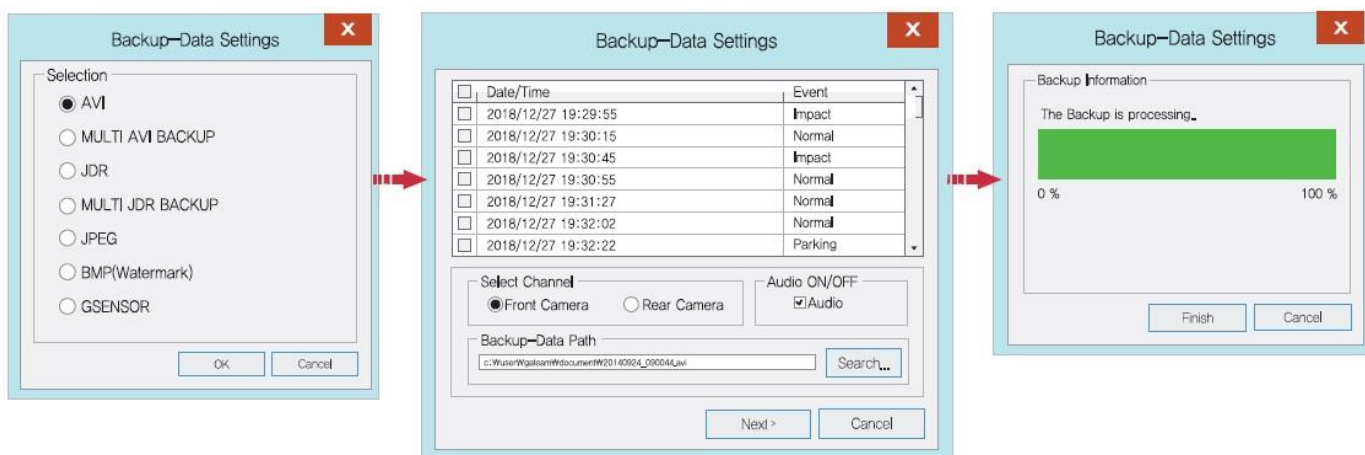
Backup-Data Settings

X

Selection

AVI

MULTI AVI BACKUP

JDR

MULTI JDR BACKUP

JPEG

BMP(Watermark)

GSENSOR

OK

Cancel

Backup-Data Settings

X

| Date/Time | Event |
|---|---|
| 2018/12/27 19:29:55 | Impact |
| 2018/12/27 19:30:15 | Normal |
| 2018/12/27 19:30:45 | Impact |
| 2018/12/27 19:30:55 | Normal |
| 2018/12/27 19:31:27 | Normal |
| 2018/12/27 19:32:02 | Normal |
| 2018/12/27 19:32:22 | Parking |

Select Channel

Front Camera

Rear Camera

Audio ON/OFF

Audio

Backup-Data Path

c:₩user₩gsteam₩document₩20140924_090044.avi

Search...

Next >

Cancel

Backup-Data Settings

X

Backup Information

The Backup is processing.

0 %

100 %

Finish

Cancel